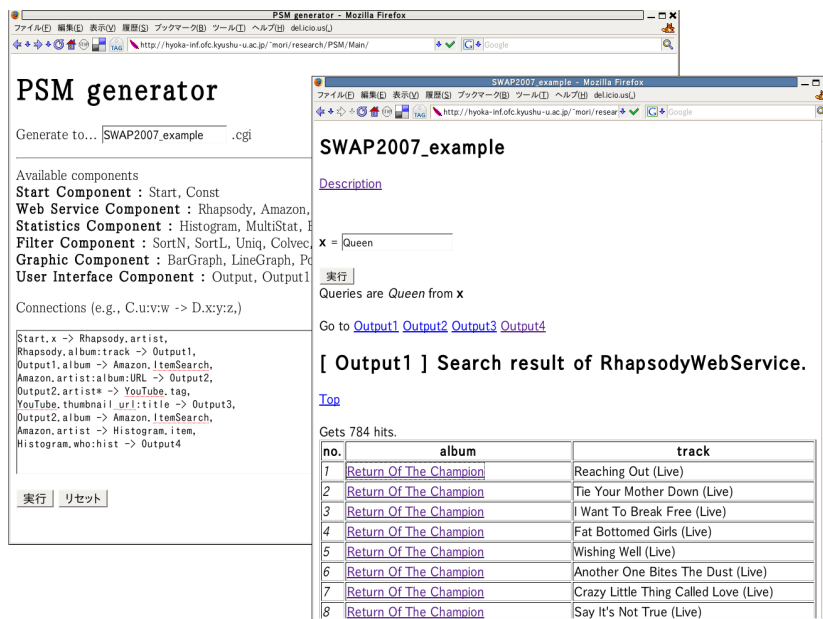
PSM generator - Mozilla Firefox

ファイル(F) 編集(E) 表示(V) 履歴(S) ブックマーク(B) ツール(T) ヘルプ(H) del.icio.us(_)

http://hyoka-inf.ofc.kyushu-u.ac.jp/~mori/research/PSM/Main/

Google

PSM generator

Generate to... SWAP2007_example .cgi

Available components
Start Component : Start, Const
Web Service Component : Rhapsody, Amazon,
Statistics Component : Histogram, MultiStat,
Filter Component : SortN, SortL, Uniq, Colvec,
Graphic Component : BarGraph, LineGraph, P
User Interface Component : Output, Output1

Connections (e.g., C.u:v:w -> D.x:y:z,)

Start.x -> Rhapsody.artist,
Rhapsody.album:track -> Output1,
Output1.album -> Amazon.ItemSearch,
Amazon.artist:album:URL -> Output2,
Output2.artist* -> YouTube.tag,
YouTube.thumbnail_url:title -> Output3,
Output2.album -> Amazon.ItemSearch,
Amazon.artist -> Histogram.item,
Histogram.who:hist -> Output4

実行 リセット

SWAP2007_example - Mozilla Firefox

ファイル(F) 編集(E) 表示(V) 履歴(S) ブックマーク(B) ツール(T) ヘルプ(H) del.icio.us(_)

http://hyoka-inf.ofc.kyushu-u.ac.jp/~mori/resear

Google

SWAP2007_example

Description

x = Queen

実行

Queries are Queen from x

Go to Output1 Output2 Output3 Output4

[ Output1 ] Search result of RhapsodyWebService.

Top

Gets 784 hits.

| no. | album | track |
|---|---|---|
| 1 | Return Of The Champion | Reaching Out (Live) |
| 2 | Return Of The Champion | Tie Your Mother Down (Live) |
| 3 | Return Of The Champion | I Want To Break Free (Live) |
| 4 | Return Of The Champion | Fat Bottomed Girls (Live) |
| 5 | Return Of The Champion | Wishing Well (Live) |
| 6 | Return Of The Champion | Another One Bites The Dust (Live) |
| 7 | Return Of The Champion | Crazy Little Thing Called Love (Live) |
| 8 | Return Of The Champion | Say It's Not True (Live) |